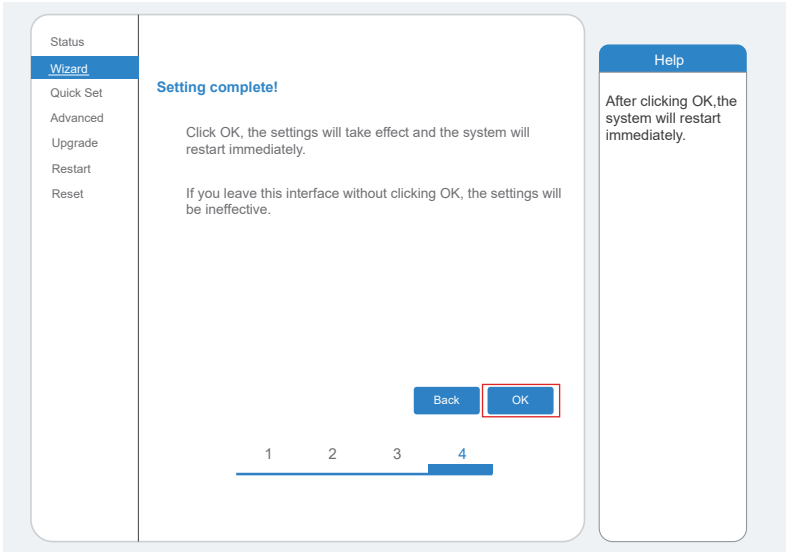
Status
Wizard
Quick Set
Advanced
Upgrade
Restart
Reset

Setting complete!

Click OK, the settings will take effect and the system will restart immediately.

If you leave this interface without clicking OK, the settings will be ineffective.

Back
OK

1 2 3 4

Help

After clicking OK,the system will restart immediately.